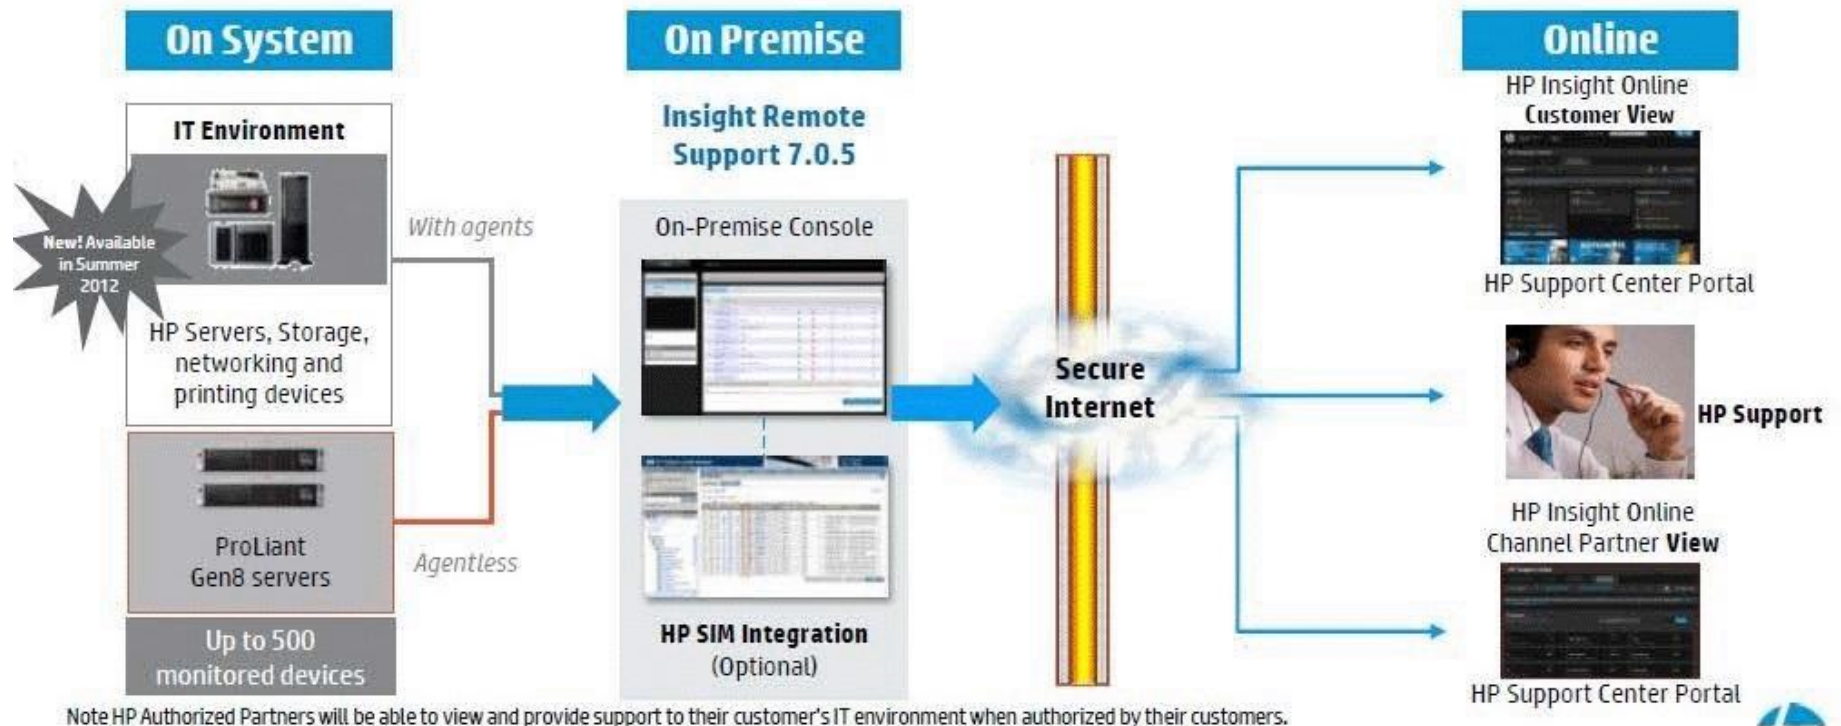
On System

IT Environment

New! Available in Summer 2012

HP Servers, Storage, networking and printing devices

ProLiant Gen8 servers

Up to 500 monitored devices

With agents

Agentless

On Premise

Insight Remote Support 7.0.5

On-Premise Console

HP SIM Integration (Optional)

Secure Internet

Online

HP Insight Online Customer View

HP Support Center Portal

HP Support

HP Insight Online Channel Partner View

HP Support Center Portal

Note HP Authorized Partners will be able to view and provide support to their customer's IT environment when authorized by their customers.